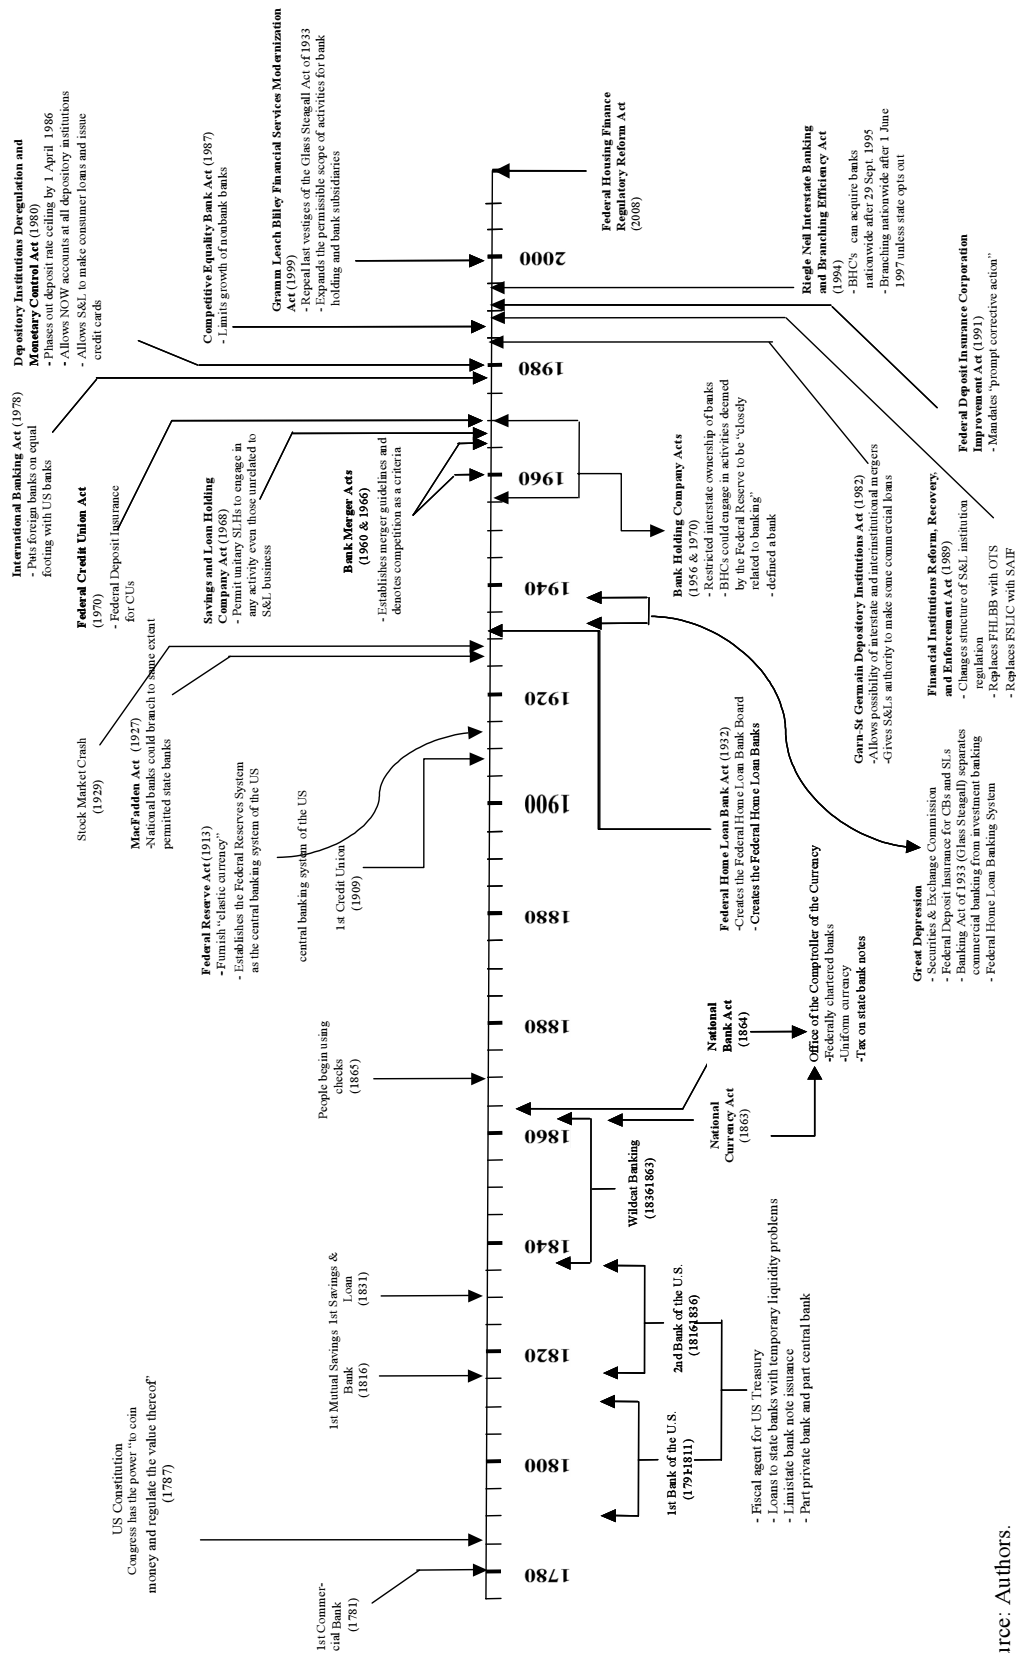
1st Commercial Bank (1781)

US Constitution Congress has the power "to coin money and regulate the value thereof" (1787)

1st Mutual Savings Bank (1816)

1st Savings & Loan (1831)

People begin using checks (1865)

central banking system of the US

1st Credit Union (1909)

Federal Reserve Act (1913)
- Furnish "elastic currency"
- Establishes the Federal Reserves System as the central banking system of the US

MacFadden Act (1927)
-National banks could branch to same extent permitted state banks

Stock Market Crash (1929)

Federal Credit Union Act (1970)
- Federal Deposit Insurance for CUs

Savings and Loan Holding Company Act (1968)
- Permit unitary SLHs to engage in any activity even those unrelated to S&L business

Bank Merger Acts (1960 & 1966)
- Establishes merger guidelines and denotes competition as a criteria

International Banking Act (1978)
- Puts foreign banks on equal footing with US banks

Depository Institutions Deregulation and Monetary Control Act (1980)
- Phases out deposit rate ceiling by 1 April 1986
- Allows NOW accounts at all depository institutions
- Allows S&L to make consumer loans and issue credit cards

Competitive Equality Bank Act (1987)
- Limits growth of nonbank banks

Gramm Leach Bliley Financial Services Modernization Act (1999)
- Repeal last vestiges of the Glass Steagall Act of 1933
- Expands the permissible scope of activities for bank holding and bank subsidiaries

Federal Housing Finance Regulatory Reform Act (2008)

1780 1800 1820 1840 1860 1880 1880 1900 1920 1940 1960 1980 2000

1st Bank of the U.S. (1791-1811)

2nd Bank of the U.S. (1816-1836)

- Fiscal agent for US Treasury
- Loans to state banks with temporary liquidity problems
- Limitstate bank note issuance
- Part private bank and part central bank

Wildcat Banking (1836-1863)

National Currency Act (1863)

National Bank Act (1864)

Office of the Comptroller of the Currency
-Federally chartered banks
-Uniform currency
-Tax on state bank notes

Federal Home Loan Bank Act (1932)
-Creates the Federal Home Loan Bank Board
- Creates the Federal Home Loan Banks

Great Depression
- Securities & Exchange Commission
- Federal Deposit Insurance for CBs and SLs
- Banking Act of 1933 (Glass Steagall) separates commercial banking from investment banking
- Federal Home Loan Banking System

Bank Holding Company Acts (1956 & 1970)
- Restricted interstate ownership of banks
- BHCs could engage in activities deemed by the Federal Reserve to be "closely related to banking"
- defined a bank

Garn-St Germain Depository Institutions Act (1982)
-Allows possibility of interstate and interinstitutional mergers
-Gives S&Ls authority to make some commercial loans

Financial Institutions Reform, Recovery, and Enforcement Act (1989)
- Changes structure of S&L institution regulation
- Replaces FHLBB with OTS
- Replaces FSLIC with SAIF

Riegle Neil Interstate Banking and Branching Efficiency Act (1994)
- BHC's can acquire banks nationwide after 29 Sept. 1995
- Branching nationwide after 1 June 1997 unless state opts out

Federal Deposit Insurance Corporation Improvement Act (1991)
- Mandates "prompt corrective action"

rce: Authors.